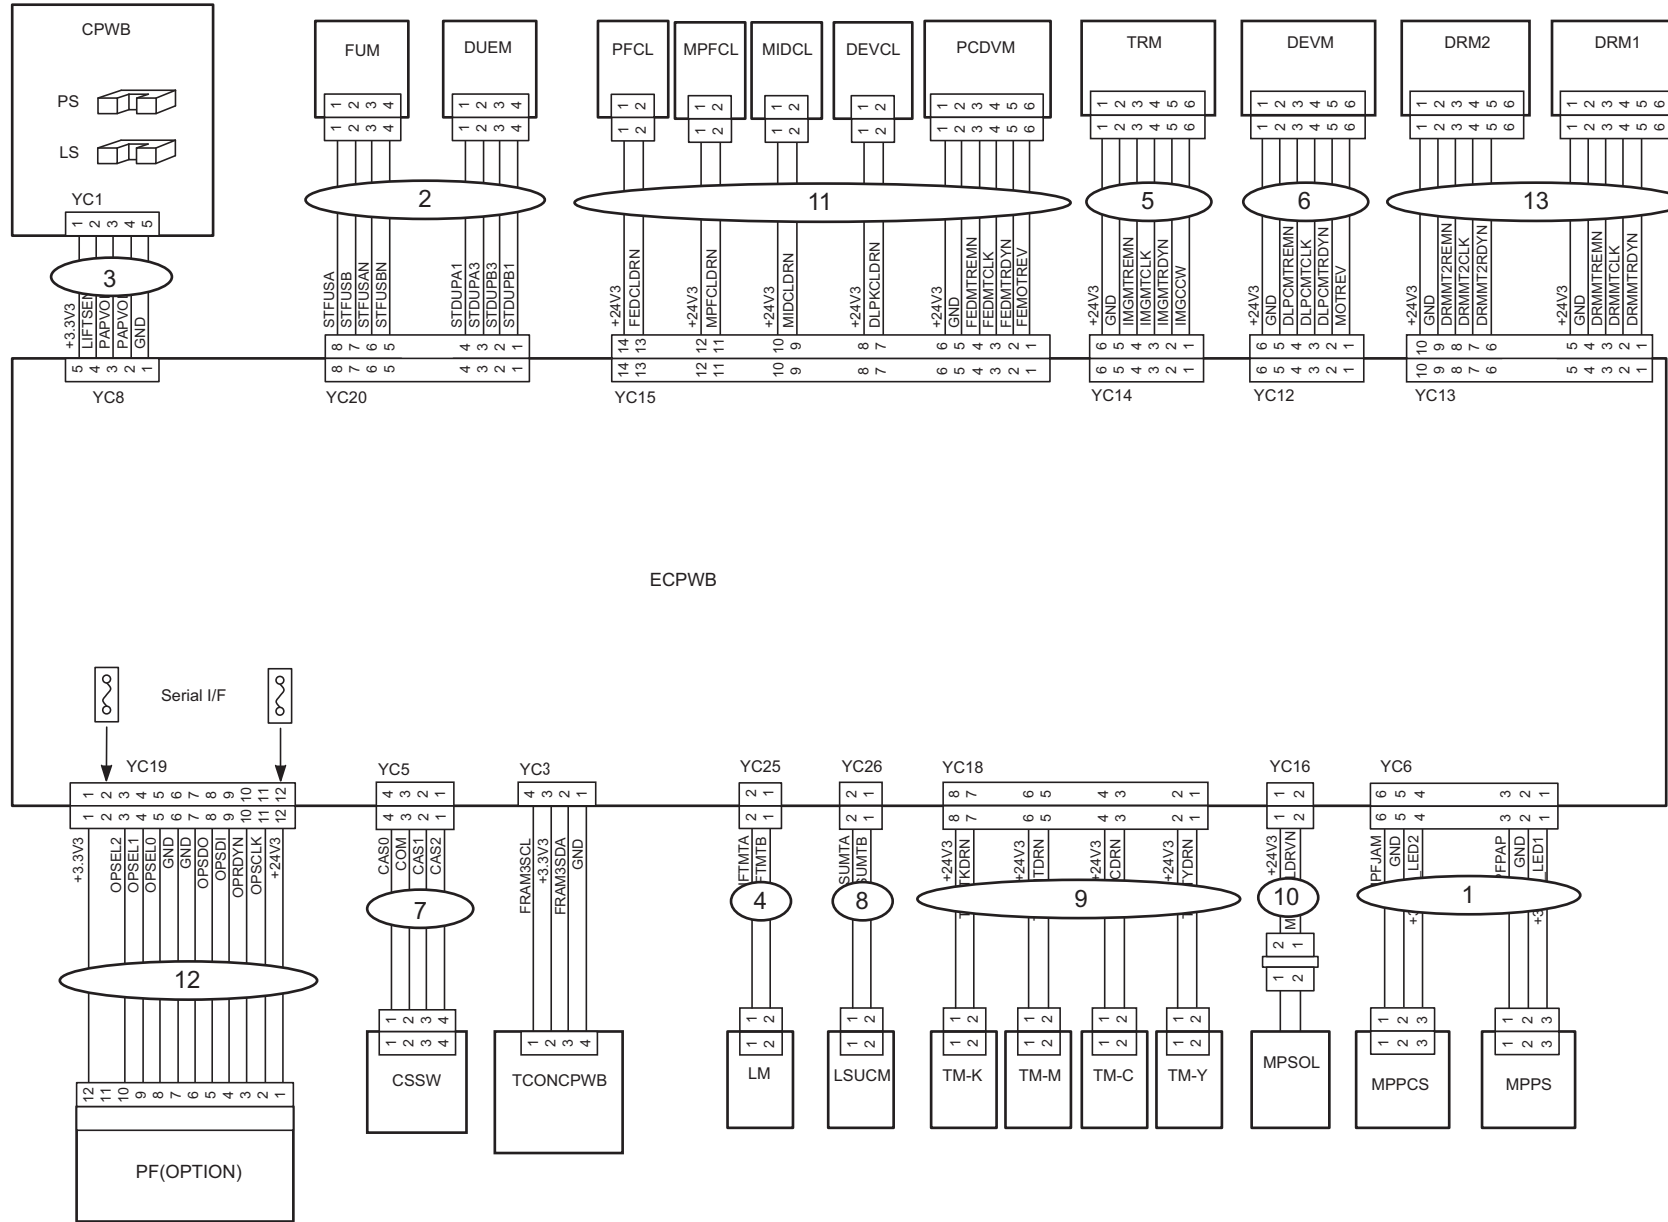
CPWB

PS

LS

YC1
1 2 3 4 5

3

+3.3V3
LIFTSEN
PAPVO
PAPVO
GND

5 4 3 2 1
YC8

FUM
1 2 3 4
1 2 3 4

DUEM
1 2 3 4
1 2 3 4

2

STFUSA
STFUSB
STFUSAN
STFUSBN
STDUPA1
STDUPA3
STDUPB3
STDUPB1

8 7 6 5 4 3 2 1
YC20

PFCL
1 2
1 2

MPFCL
1 2
1 2

MIDCL
1 2
1 2

DEVCL
1 2
1 2

PCDVM
1 2 3 4 5 6
1 2 3 4 5 6

11

+24V3
FEDCLDRN
+24V3
MPFCLDRN
+24V3
MIDCLDRN
+24V3
DLPKCLDRN
+24V3
GND
FEDMTREMN
FEDMTCLK
FEDMTRDYN
FEMOTREV

14 13 12 11 10 9 8 7 6 5 4 3 2 1
YC15

TRM
1 2 3 4 5 6
1 2 3 4 5 6

5

+24V3
GND
IMGMTREMN
IMGMTCLK
IMGMTRDYN
IMGCCW

6 5 4 3 2 1
YC14

DEVM
1 2 3 4 5 6
1 2 3 4 5 6

6

+24V3
GND
DLPCMTREMN
DLPCMTCLK
DLPCMTRDYN
MOTREV

6 5 4 3 2 1
YC12

DRM2
1 2 3 4 5 6
1 2 3 4 5 6

DRM1
1 2 3 4 5 6
1 2 3 4 5 6

13

+24V3
GND
DRMMT2REMN
DRMMT2CLK
DRMMT2RDYN
+24V3
GND
DRMMTREMN
DRMMTCLK
DRMMTRDYN

10 9 8 7 6 5 4 3 2 1
YC13

ECPWB

Serial I/F

YC19
1 2 3 4 5 6 7 8 9 10 11 12

+3.3V3
OPSEL2
OPSEL1
OPSEL0
GND
GND
OPSDO
OPSDI
OPRDYN
OPSCLK
+24V3

12

12 11 10 9 8 7 6 5 4 3 2 1
PF(OPTION)

YC5
4 3 2 1
CAS0
COM
CAS1
CAS2

7

1 2 3 4
CSSW

YC3
4 3 2 1
FRAM3SCL
+3.3V3
FRAM3SDA
GND

1 2 3 4
TCONCPWB

YC25
2 1
LFTMTA
LFTMTB

4

1 2
LM

YC26
2 1
SUMTA
SUMTB

8

1 2
LSUCM

YC18
8 7 6 5 4 3 2 1
+24V3
TKDRN
+24V3
TDRN
+24V3
CDRN
+24V3
YDRN

9

1 2
TM-K
1 2
TM-M
1 2
TM-C
1 2
TM-Y

YC16
1 2
+24V3
LDRVN

10

2 1
1 2
MPSOL

YC6
6 5 4 3 2 1
PFJAM
GND
LED2
PFPAP
GND
LED1

1

1 2 3
MPPCS
1 2 3
MPPS